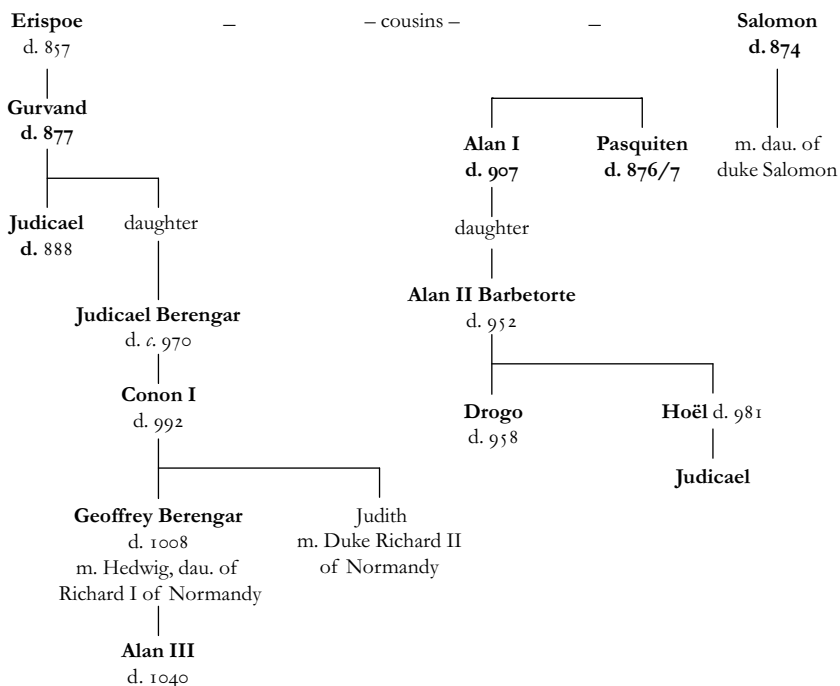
Erispoe
d. 857

– – cousins – –

Salomon
d. 874

Gurvand
d. 877

Judicael
d. 888

daughter

Judicael Berengar
d. *c.* 970

Conon I
d. 992

Geoffrey Berengar
d. 1008
m. Hedwig, dau. of Richard I of Normandy

Judith
m. Duke Richard II of Normandy

Alan III
d. 1040

Alan I
d. 907

Pasquiten
d. 876/7

m. dau. of duke Salomon

daughter

Alan II Barbetorte
d. 952

Drogo
d. 958

Hoël d. 981

Judicael